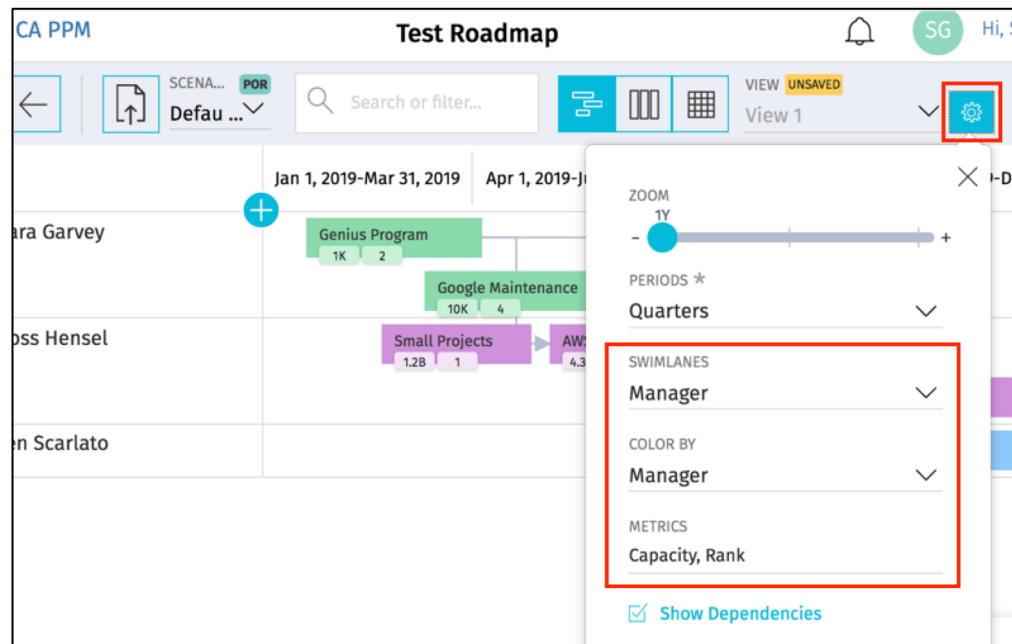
CA PPM
Test Roadmap
SG Hi, S

SCENA... POR
Defau ...
Search or filter...
VIEW UNSAVED
View 1

Jan 1, 2019-Mar 31, 2019
Apr 1, 2019-Ju
D-D

ara Garvey
Genius Program
1K 2
Google Maintenance
10K 4
oss Hensel
Small Projects
1.2B 1
AWS
4.3
en Scarlato

ZOOM
1Y
-
+
PERIODS *
Quarters
SWIMLANES
Manager
COLOR BY
Manager
METRICS
Capacity, Rank
Show Dependencies